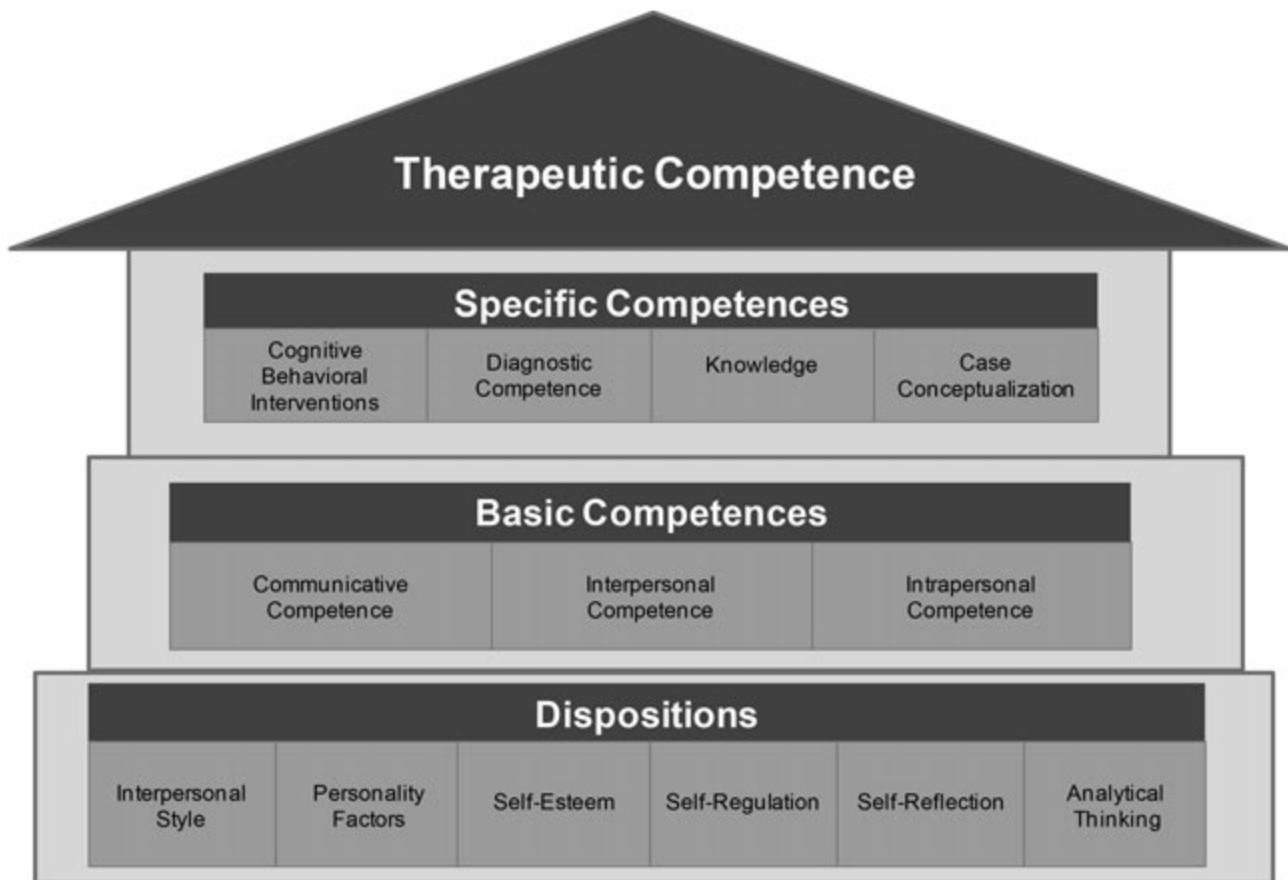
Therapeutic Competence

Specific Competences

| Cognitive Behavioral Interventions | Diagnostic Competence | Knowledge | Case Conceptualization |
|---|---|---|---|

Basic Competences

| Communicative Competence | Interpersonal Competence | Intrapersonal Competence |
|---|---|---|

Dispositions

| Interpersonal Style | Personality Factors | Self-Esteem | Self-Regulation | Self-Reflection | Analytical Thinking |
|---|---|---|---|---|---|